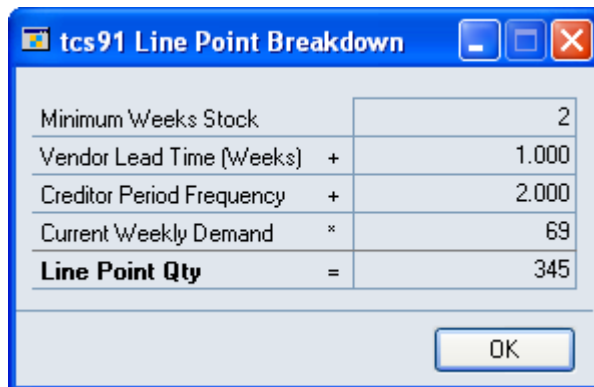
tcs91 Line Point Breakdown

| | | |
|---|---|---|
| Minimum Weeks Stock | | 2 |
| Vendor Lead Time (Weeks) | + | 1.000 |
| Creditor Period Frequency | + | 2.000 |
| Current Weekly Demand | * | 69 |
| **Line Point Qty** | = | 345 |

OK